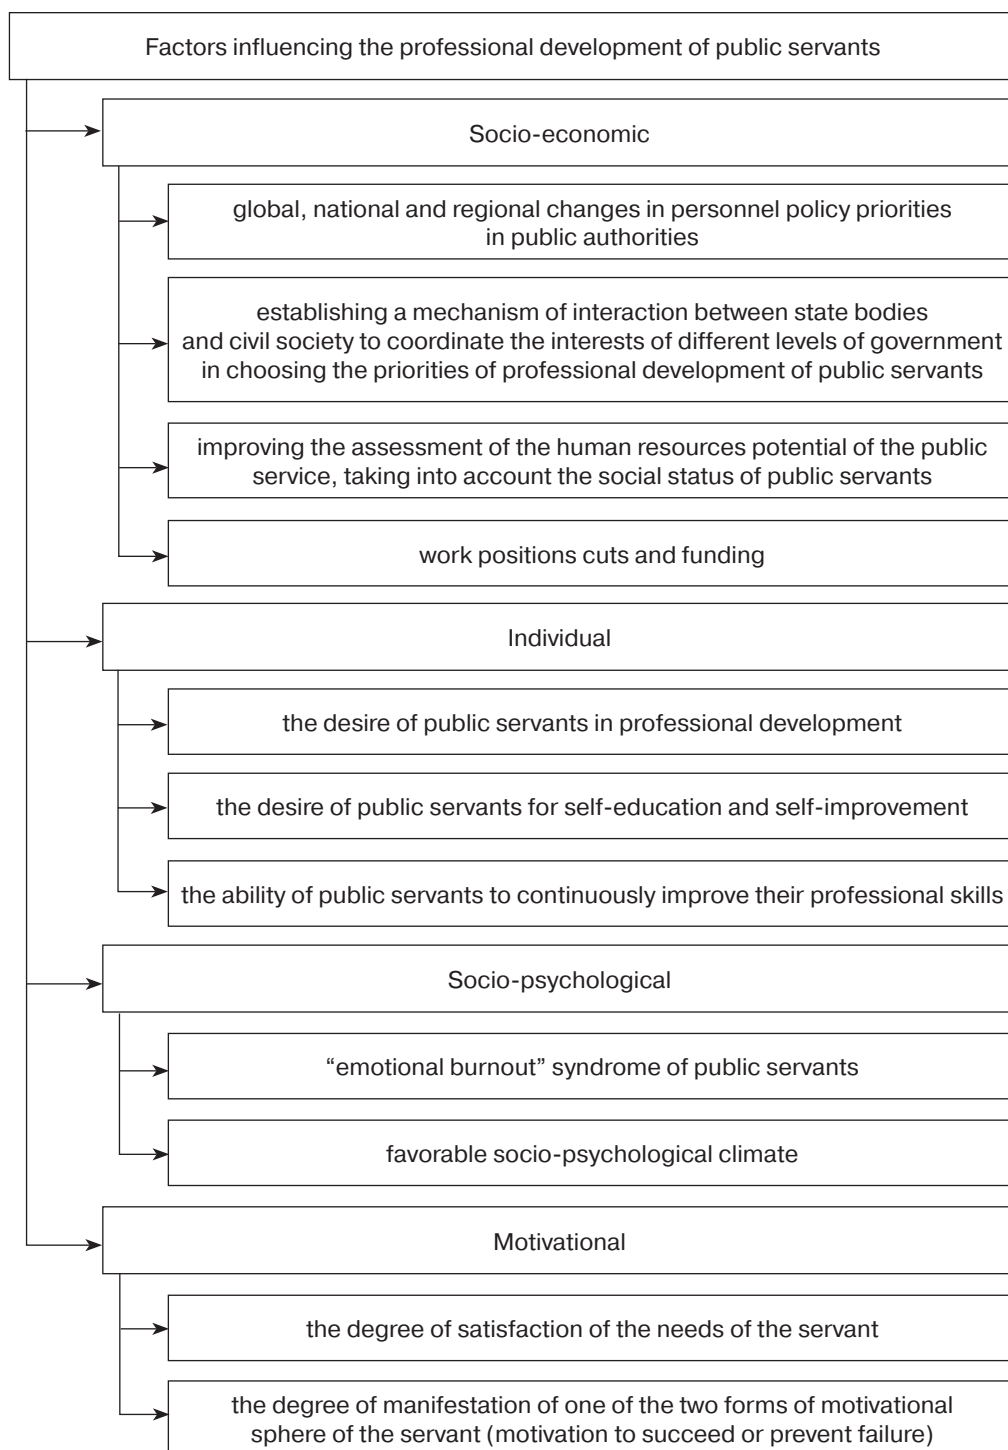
Factors influencing the professional development of public servants

Socio-economic

global, national and regional changes in personnel policy priorities in public authorities

establishing a mechanism of interaction between state bodies and civil society to coordinate the interests of different levels of government in choosing the priorities of professional development of public servants

improving the assessment of the human resources potential of the public service, taking into account the social status of public servants

work positions cuts and funding

Individual

the desire of public servants in professional development

the desire of public servants for self-education and self-improvement

the ability of public servants to continuously improve their professional skills

Socio-psychological

"emotional burnout" syndrome of public servants

favorable socio-psychological climate

Motivational

the degree of satisfaction of the needs of the servant

the degree of manifestation of one of the two forms of motivational sphere of the servant (motivation to succeed or prevent failure)